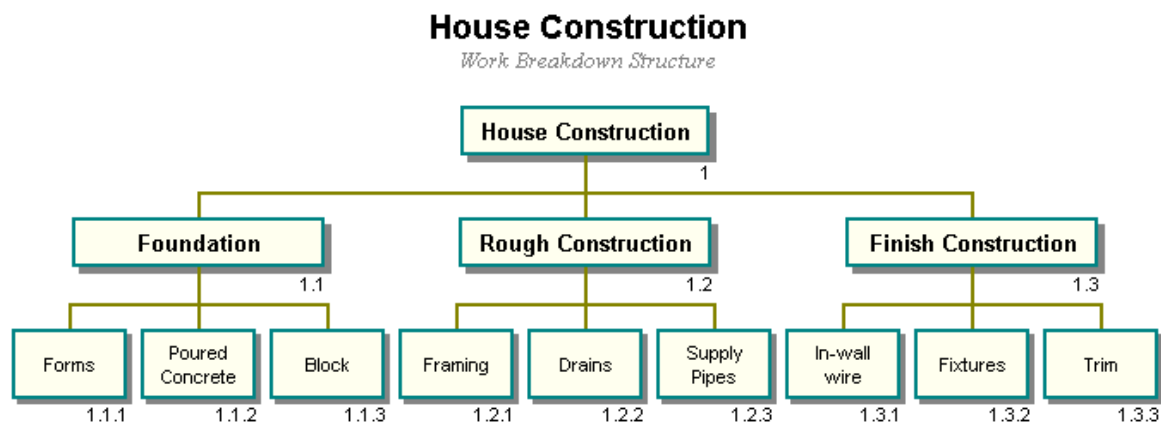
House Construction
Work Breakdown Structure

House Construction
1

Foundation
1.1

Rough Construction
1.2

Finish Construction
1.3

Forms
1.1.1

Poured Concrete
1.1.2

Block
1.1.3

Framing
1.2.1

Drains
1.2.2

Supply Pipes
1.2.3

In-wall wire
1.3.1

Fixtures
1.3.2

Trim
1.3.3